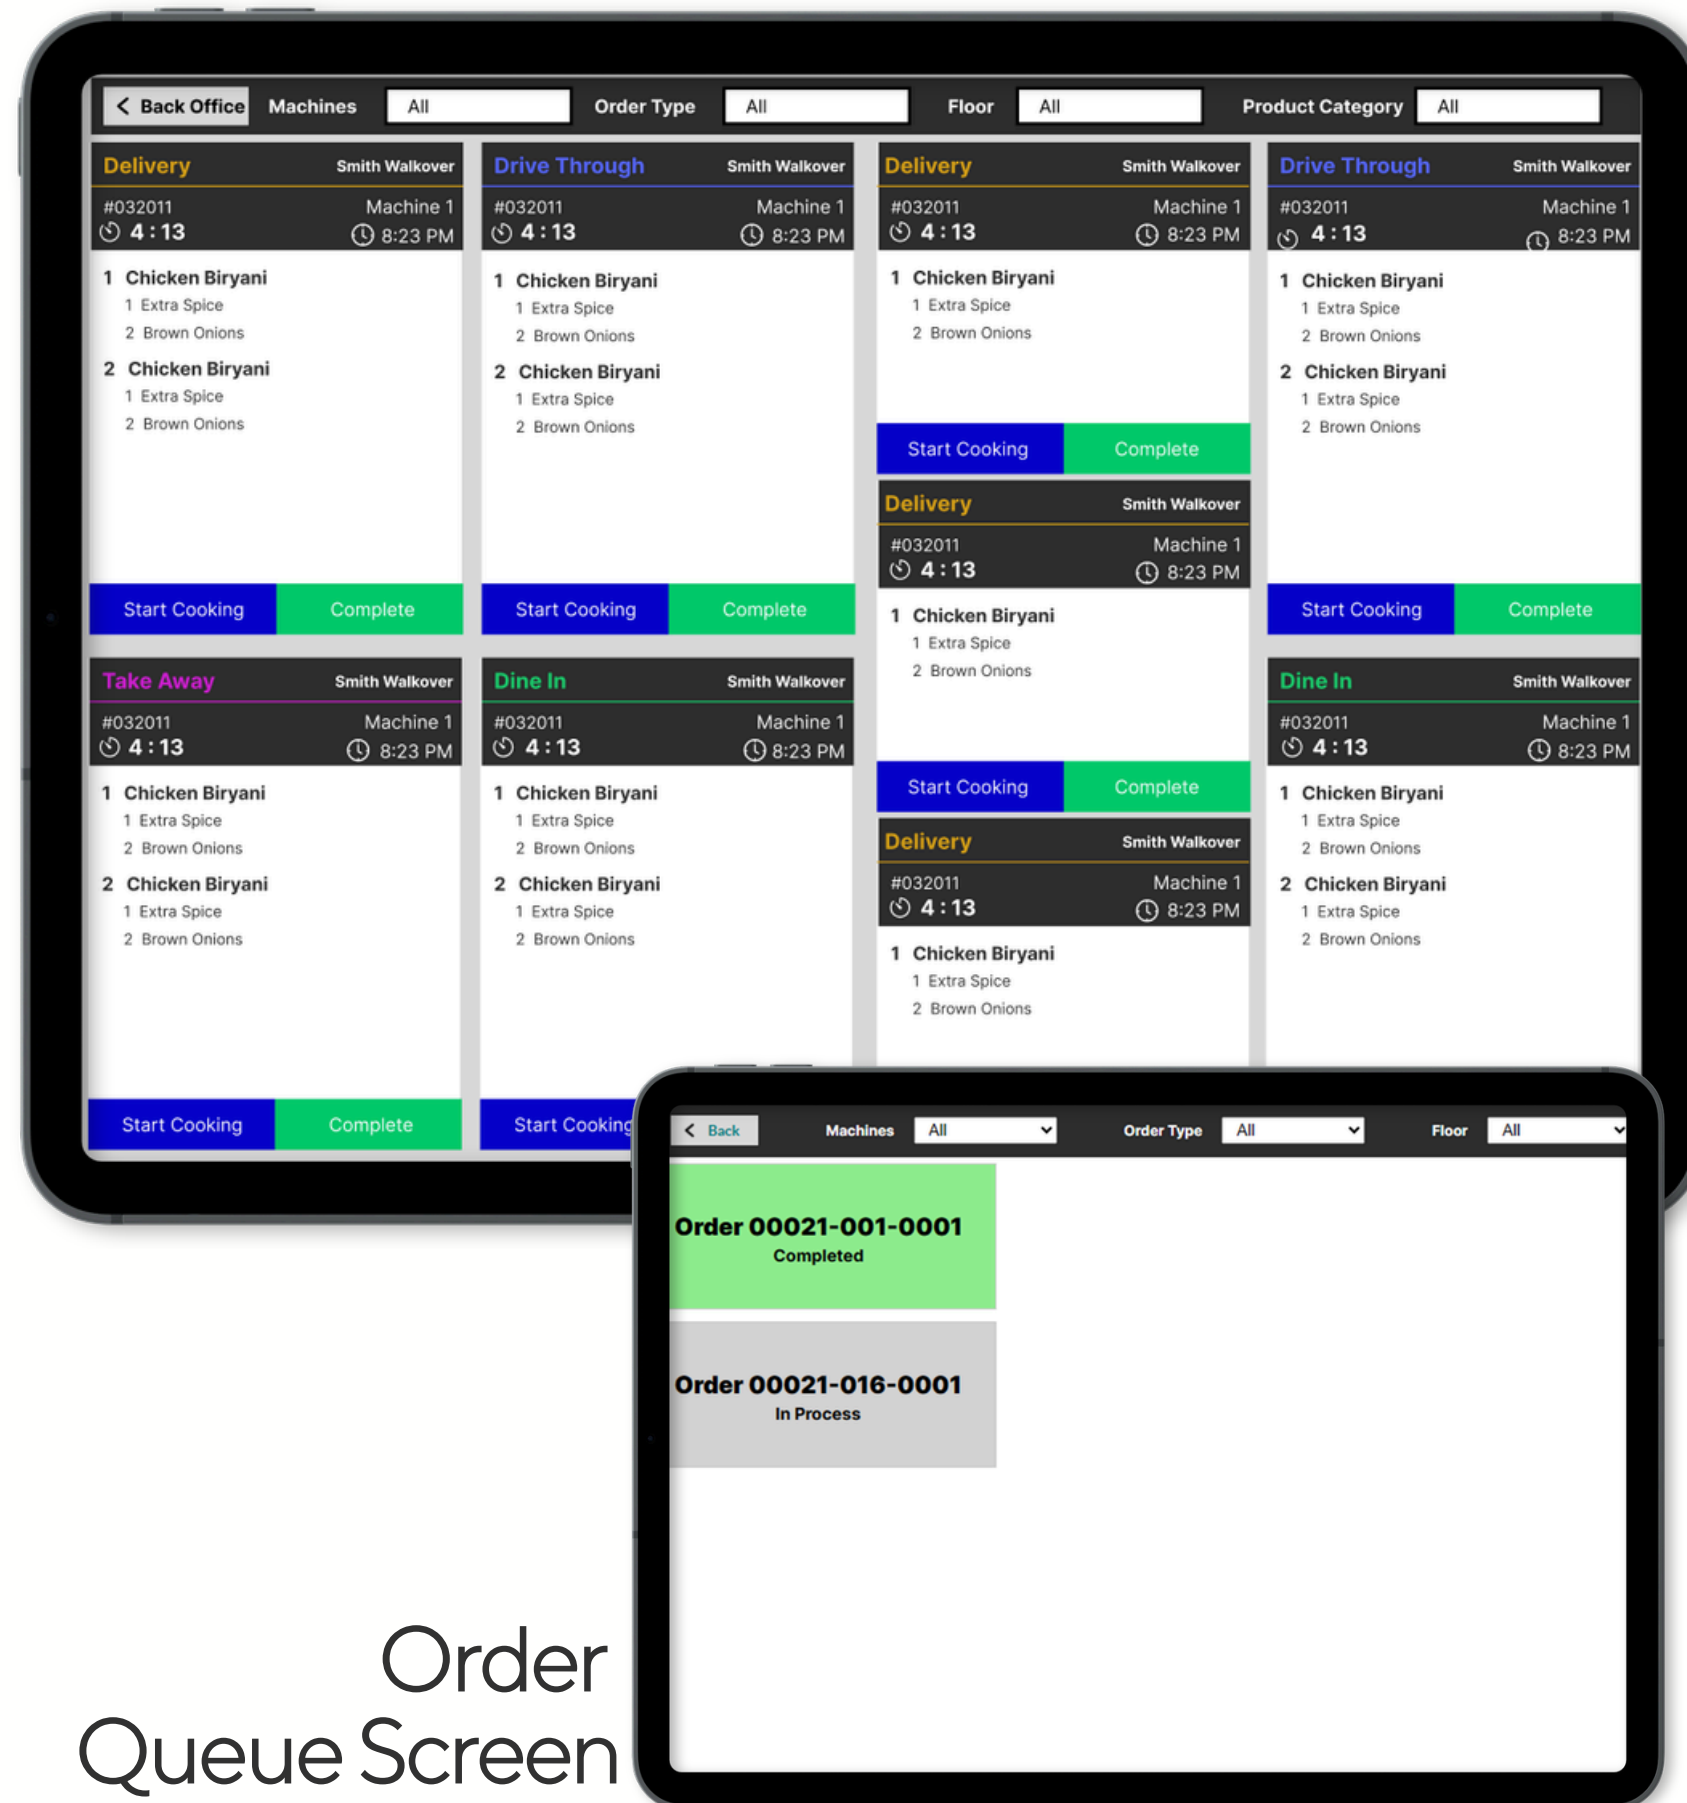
Back Office Machines All Order Type All Floor All Product Category All

Delivery Smith Walkover
#032011 Machine 1
4 : 13 8:23 PM
1 Chicken Biryani
1 Extra Spice
2 Brown Onions
2 Chicken Biryani
1 Extra Spice
2 Brown Onions
Start Cooking Complete

Take Away Smith Walkover
#032011 Machine 1
4 : 13 8:23 PM
1 Chicken Biryani
1 Extra Spice
2 Brown Onions
2 Chicken Biryani
1 Extra Spice
2 Brown Onions
Start Cooking Complete

Drive Through Smith Walkover
#032011 Machine 1
4 : 13 8:23 PM
1 Chicken Biryani
1 Extra Spice
2 Brown Onions
2 Chicken Biryani
1 Extra Spice
2 Brown Onions
Start Cooking Complete

Dine In Smith Walkover
#032011 Machine 1
4 : 13 8:23 PM
1 Chicken Biryani
1 Extra Spice
2 Brown Onions
2 Chicken Biryani
1 Extra Spice
2 Brown Onions
Start Cooking

Delivery Smith Walkover
#032011 Machine 1
4 : 13 8:23 PM
1 Chicken Biryani
1 Extra Spice
2 Brown Onions
Start Cooking Complete

Delivery Smith Walkover
#032011 Machine 1
4 : 13 8:23 PM
1 Chicken Biryani
1 Extra Spice
2 Brown Onions
Start Cooking Complete

Delivery Smith Walkover
#032011 Machine 1
4 : 13 8:23 PM
1 Chicken Biryani
1 Extra Spice
2 Brown Onions

Drive Through Smith Walkover
#032011 Machine 1
4 : 13 8:23 PM
1 Chicken Biryani
1 Extra Spice
2 Brown Onions
2 Chicken Biryani
1 Extra Spice
2 Brown Onions
Start Cooking Complete

Dine In Smith Walkover
#032011 Machine 1
4 : 13 8:23 PM
1 Chicken Biryani
1 Extra Spice
2 Brown Onions
2 Chicken Biryani
1 Extra Spice
2 Brown Onions

Back Machines All Order Type All Floor All

Order 00021-001-0001
Completed

Order 00021-016-0001
In Process

Order Queue Screen